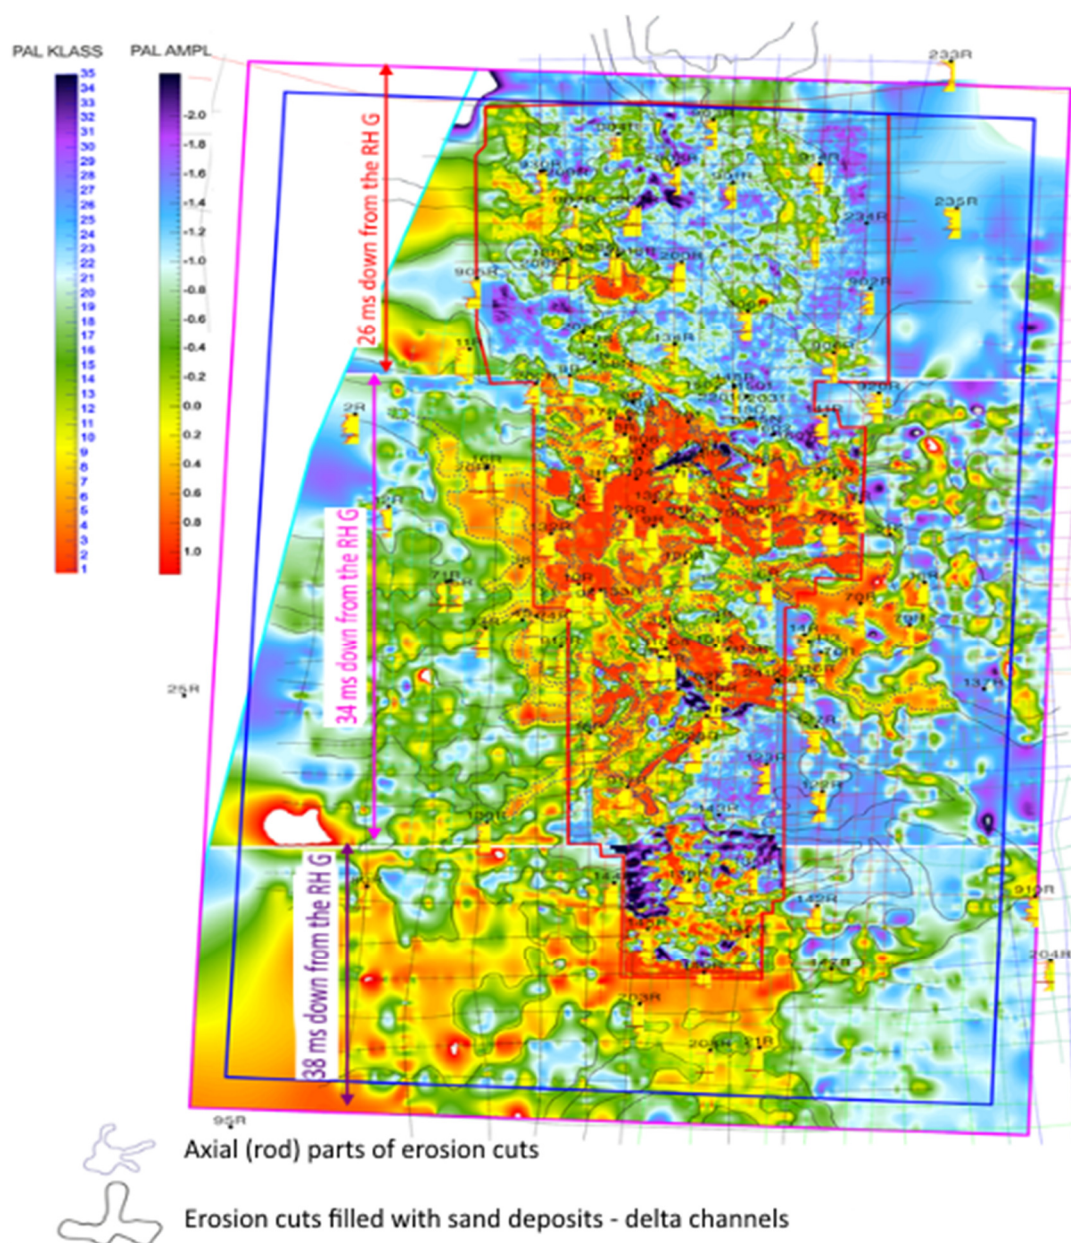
PAL KLASS

35
34
33
32
31
30
29
28
27
26
25
24
23
22
21
20
19
18
17
16
15
14
13
12
11
10
9
8
7
6
5
4
3
2
1

PAL AMPL

-2.0
-1.8
-1.6
-1.4
-1.2
-1.0
-0.8
-0.6
-0.4
-0.2
0.0
0.2
0.4
0.6
0.8
1.0

233R
235R
234R
902R
906R
912R
930R
905R
202R
136R
2R
209R
71R
70R
25R
137R
122R
125R
140R
142R
144R
147R
203R
208R
95R
910R
204R

26 ms down from the RH G

34 ms down from the RH G

38 ms down from the RH G

Axial (rod) parts of erosion cuts

Erosion cuts filled with sand deposits - delta channels